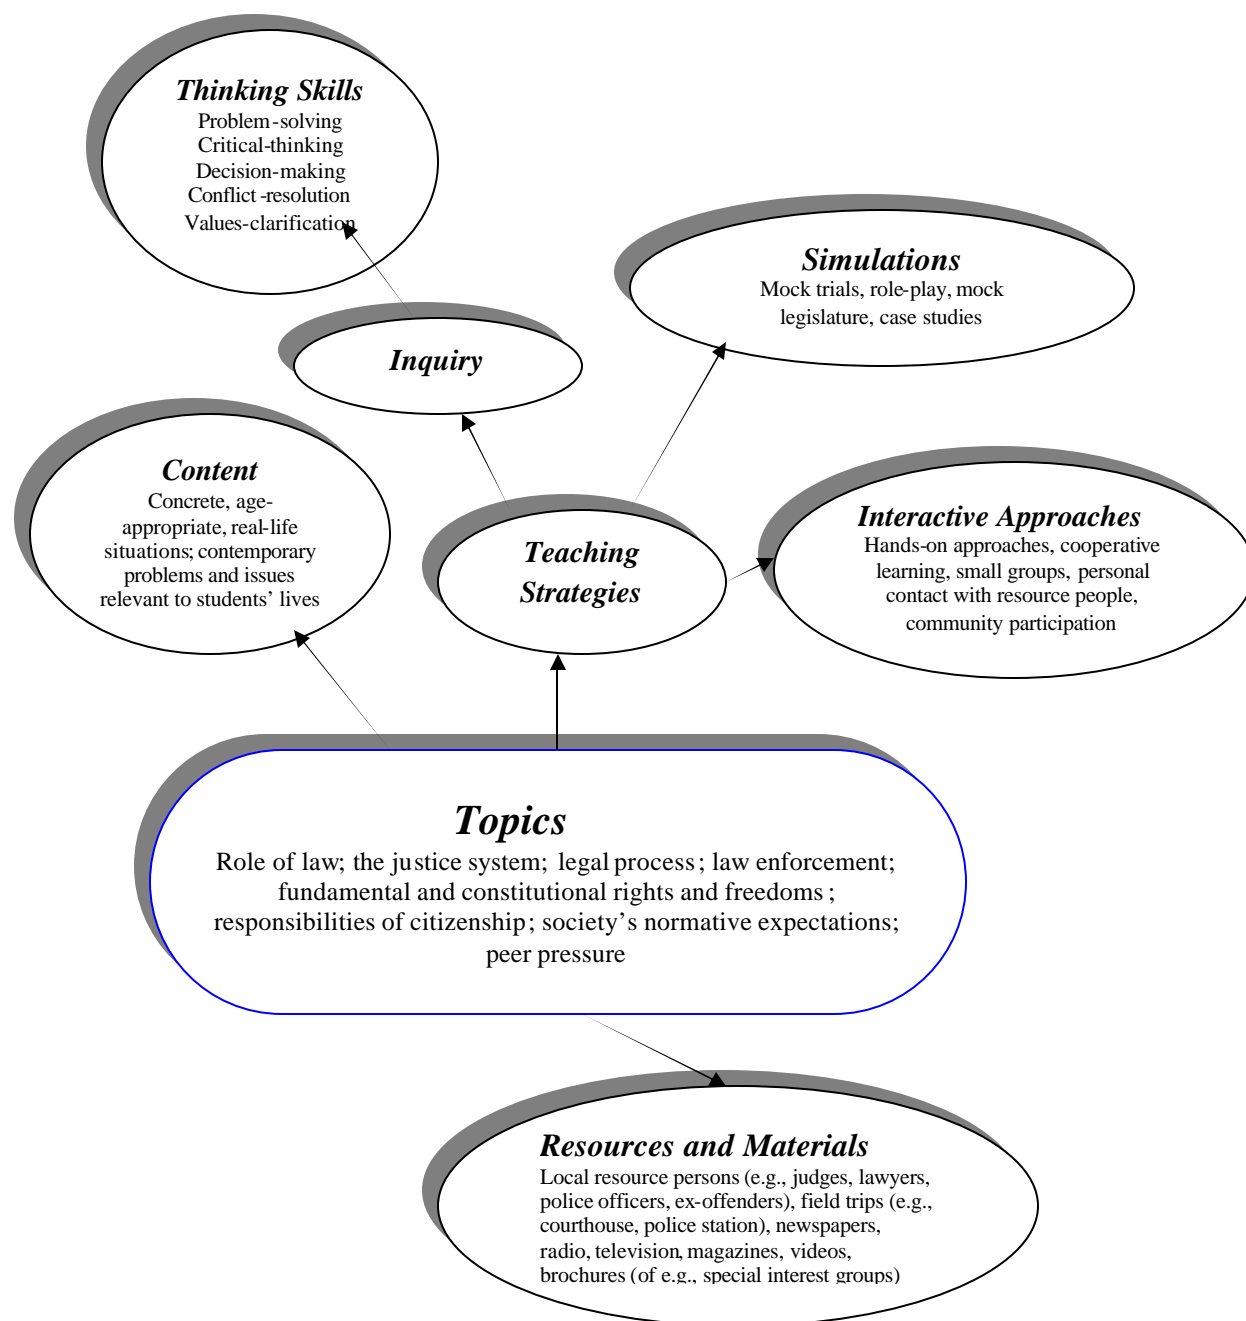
Thinking Skills
Problem-solving
Critical-thinking
Decision-making
Conflict-resolution
Values-clarification

Simulations
Mock trials, role-play, mock legislature, case studies

Inquiry

Content
Concrete, age-appropriate, real-life situations; contemporary problems and issues relevant to students' lives

Teaching Strategies

Interactive Approaches
Hands-on approaches, cooperative learning, small groups, personal contact with resource people, community participation

Topics
Role of law; the justice system; legal process; law enforcement; fundamental and constitutional rights and freedoms; responsibilities of citizenship; society's normative expectations; peer pressure

Resources and Materials
Local resource persons (e.g., judges, lawyers, police officers, ex-offenders), field trips (e.g., courthouse, police station), newspapers, radio, television, magazines, videos, brochures (of e.g., special interest groups)